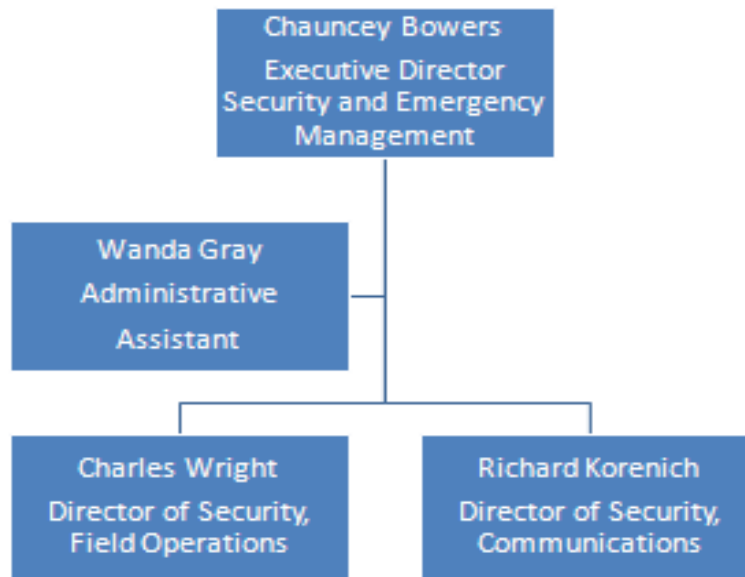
Chauncey Bowers
Executive Director Security and Emergency Management

Wanda Gray
Administrative Assistant

Charles Wright
Director of Security, Field Operations

Richard Korenich
Director of Security, Communications